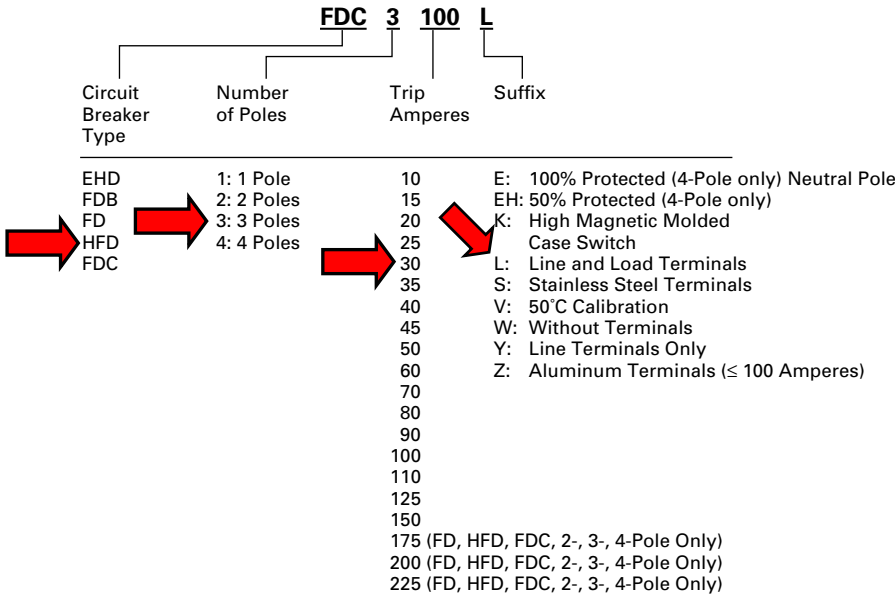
FDC 3 100 L

Circuit Breaker Type

Number of Poles

Trip Amperes

Suffix

EHD
FDB
FD
HFD
FDC

1: 1 Pole
2: 2 Poles
3: 3 Poles
4: 4 Poles

10
15
20
25
30
35
40
45
50
60
70
80
90
100
110
125
150
175 (FD, HFD, FDC, 2-, 3-, 4-Pole Only)
200 (FD, HFD, FDC, 2-, 3-, 4-Pole Only)
225 (FD, HFD, FDC, 2-, 3-, 4-Pole Only)

E: 100% Protected (4-Pole only) Neutral Pole
EH: 50% Protected (4-Pole only)
K: High Magnetic Molded Case Switch
L: Line and Load Terminals
S: Stainless Steel Terminals
V: 50°C Calibration
W: Without Terminals
Y: Line Terminals Only
Z: Aluminum Terminals ($\leq$ 100 Amperes)